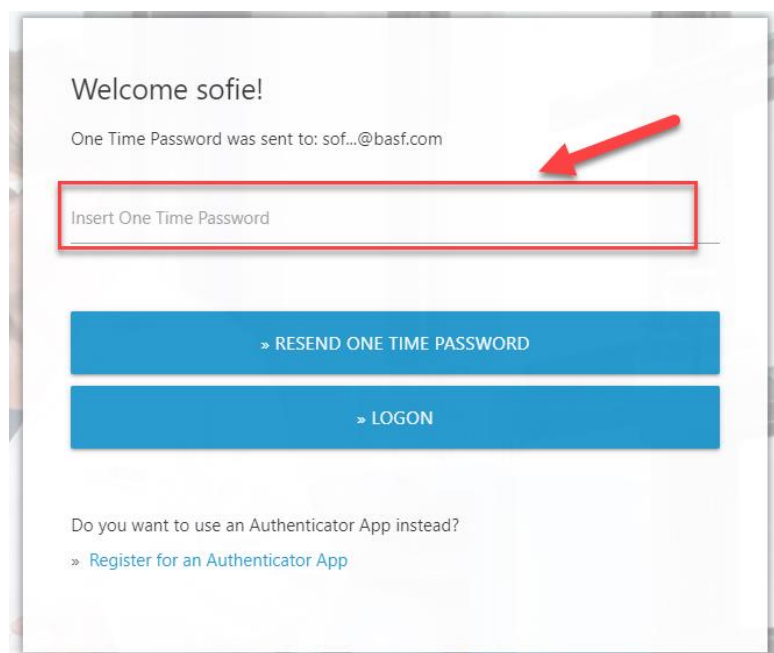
Welcome sofie!

One Time Password was sent to: sof...@basf.com

Insert One Time Password

» RESEND ONE TIME PASSWORD

» LOGON

Do you want to use an Authenticator App instead?

» Register for an Authenticator App